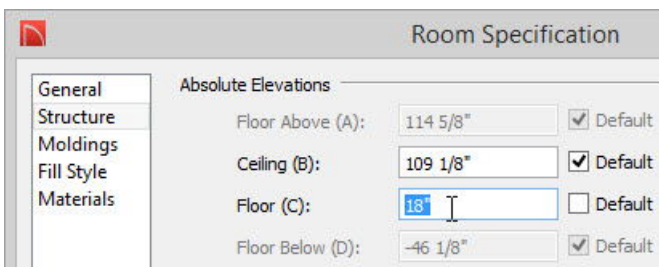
Room Specification

General
Structure
Moldings
Fill Style
Materials

Absolute Elevations

Floor Above (A): 114 5/8" Default

Ceiling (B): 109 1/8" Default

Floor (C): 18" Default

Floor Below (D): -46 1/8" Default